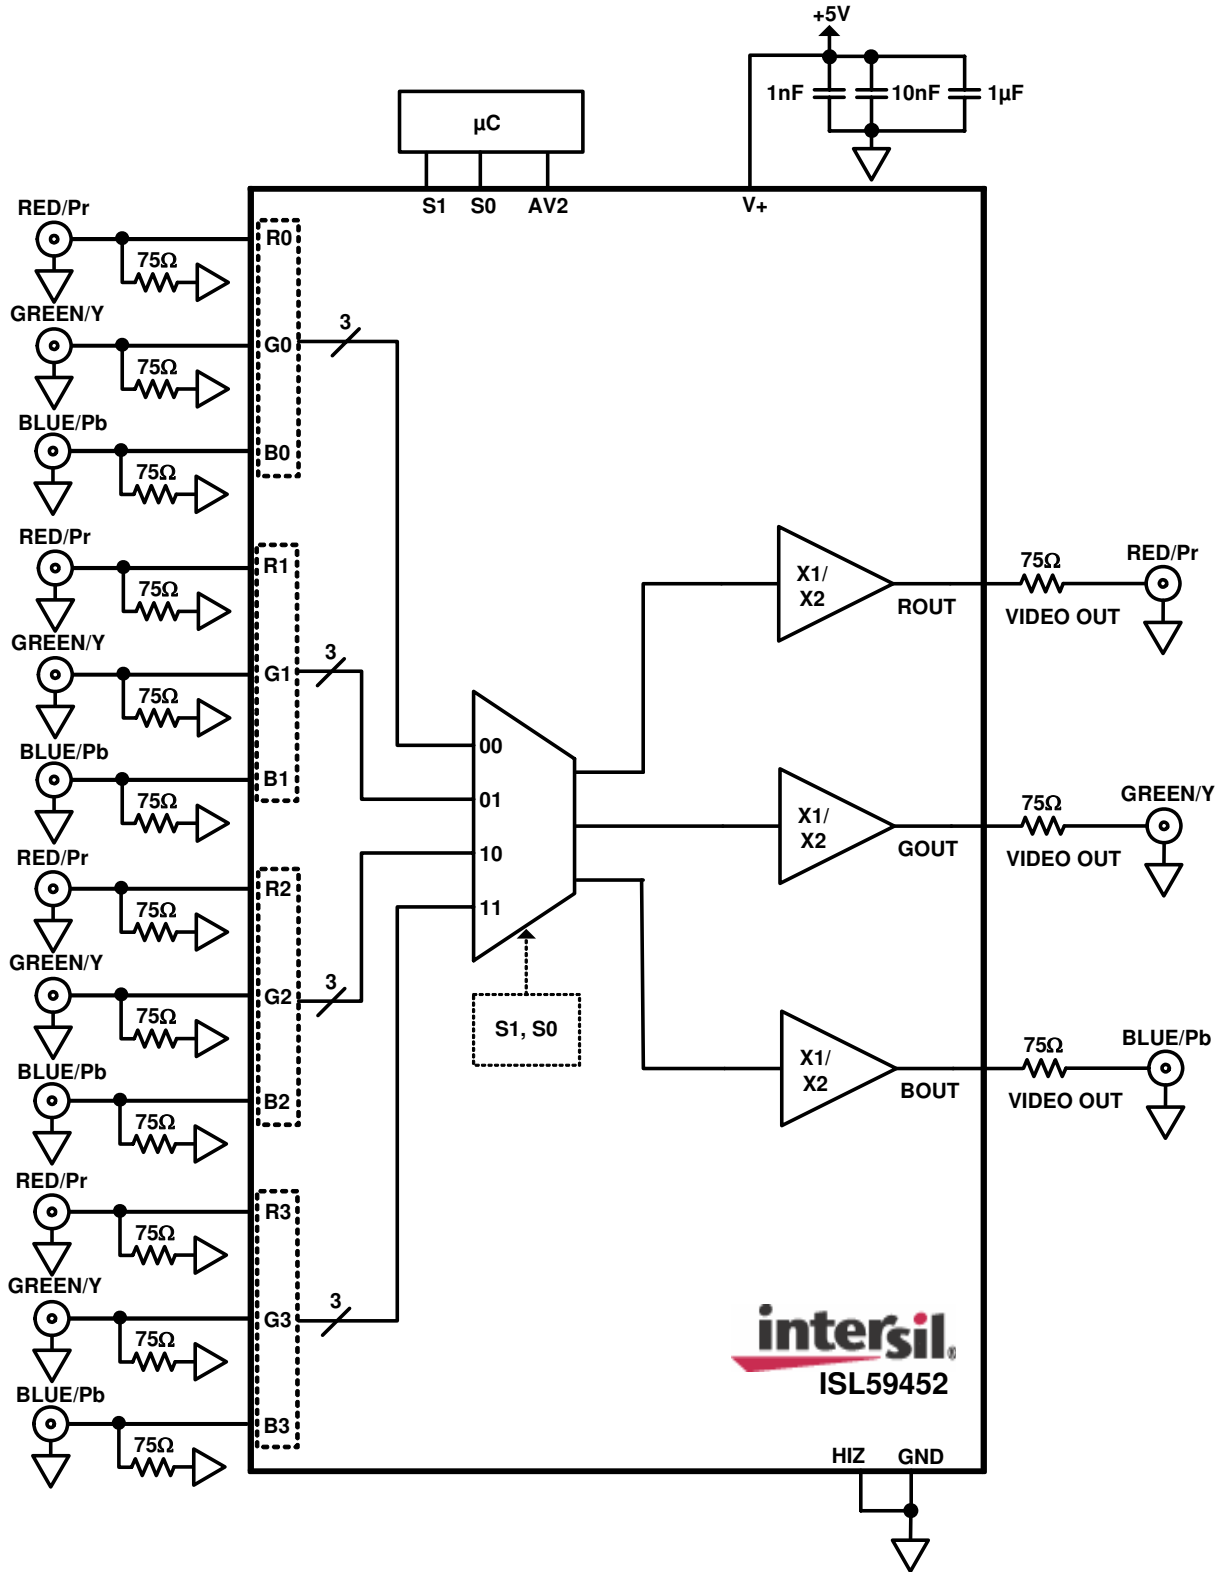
+5V

1nF

10nF

1µF

µC

S1 S0 AV2

V+

RED/Pr
75Ω
R0
GREEN/Y
75Ω
G0
3
BLUE/Pb
75Ω
B0

RED/Pr
75Ω
R1
GREEN/Y
75Ω
G1
3
BLUE/Pb
75Ω
B1

RED/Pr
75Ω
R2
GREEN/Y
75Ω
G2
3
BLUE/Pb
75Ω
B2

RED/Pr
75Ω
R3
GREEN/Y
75Ω
G3
3
BLUE/Pb
75Ω
B3

00
01
10
11

S1, S0

X1/
X2
ROUT
75Ω
RED/Pr
VIDEO OUT

X1/
X2
GOUT
75Ω
GREEN/Y
VIDEO OUT

X1/
X2
BOUT
75Ω
BLUE/Pb
VIDEO OUT

intersil
ISL59452

HIZ GND